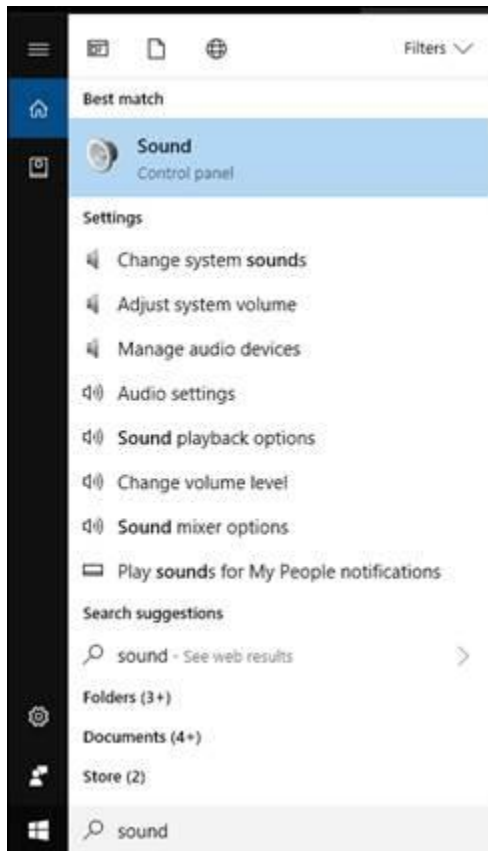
Filters

Best match

Sound
Control panel

Settings

Change system sounds

Adjust system volume

Manage audio devices

Audio settings

Sound playback options

Change volume level

Sound mixer options

Play sounds for My People notifications

Search suggestions

sound - See web results

Folders (3+)

Documents (4+)

Store (2)

sound